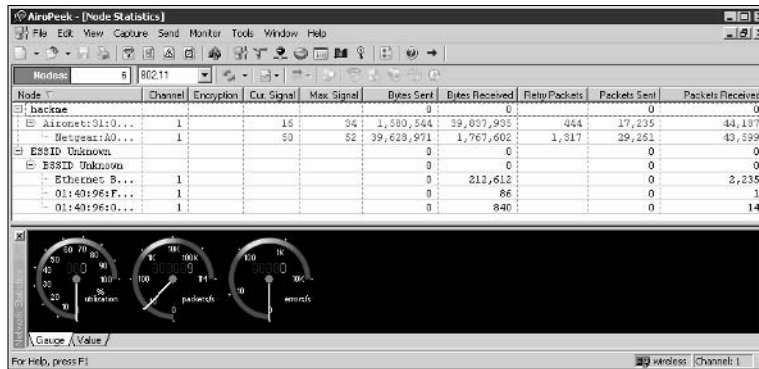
AiroPeek - [Node Statistics]

File Edit View Capture Send Monitor Tools Window Help

Nodes: 6 802.11

| Node | Channel | Encryption | Cur. Signal | Max Signal | Bytes Sent | Bytes Received | Retry Packets | Packets Sent | Packets Received |
|---|---|---|---|---|---|---|---|---|---|
| backme | | | | | 0 | 0 | | 0 | 0 |
| Aironet:31:0... | 1 | | 16 | 34 | 1,580,544 | 39,897,935 | 444 | 17,235 | 44,187 |
| Netgear:A0... | 1 | | 50 | 52 | 39,628,971 | 1,767,602 | 1,317 | 29,261 | 43,599 |
| ESSID Unknown | | | | | 0 | 0 | | 0 | 0 |
| BSSID Unknown | | | | | 0 | 0 | | 0 | 0 |
| Ethernet B... | 1 | | | | 0 | 212,612 | | 0 | 2,235 |
| 01:40:96:F... | 1 | | | | 0 | 86 | | 0 | 1 |
| 01:40:96:0... | 1 | | | | 0 | 840 | | 0 | 14 |

Network Statistics

50 60 70 80 90 100 40 30 20 10 % utilization

10K 100K 1K 1M 100 packets/s

10 1K 100 errors/s

Gauge Value

For Help, press F1

Wireless Channel: 1